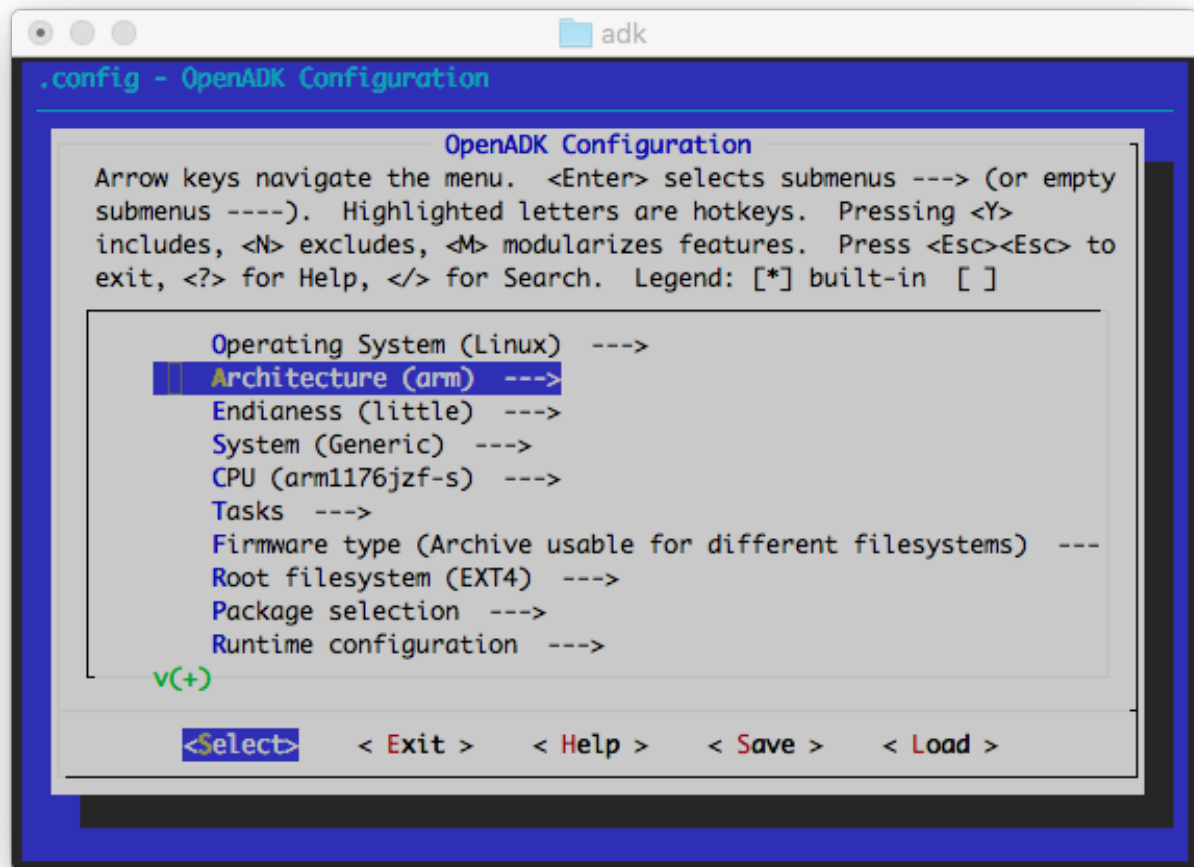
adk

.config - OpenADK Configuration

OpenADK Configuration

Arrow keys navigate the menu. <Enter> selects submenus ---> (or empty submenus ----). Highlighted letters are hotkeys. Pressing <Y> includes, <N> excludes, <M> modularizes features. Press <Esc><Esc> to exit, <?> for Help, </> for Search. Legend: [*] built-in [ ]

Operating System (Linux) --->
Architecture (arm) --->
Endianess (little) --->
System (Generic) --->
CPU (arm1176jzf-s) --->
Tasks --->
Firmware type (Archive usable for different filesystems) ---
Root filesystem (EXT4) --->
Package selection --->
Runtime configuration --->
v(+)

<Select> < Exit > < Help > < Save > < Load >